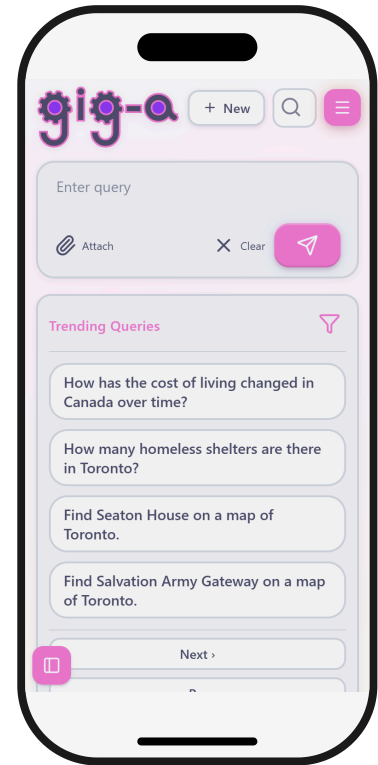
gig-a

+ New

Enter query

Attach

Clear

Trending Queries

How has the cost of living changed in Canada over time?

How many homeless shelters are there in Toronto?

Find Seaton House on a map of Toronto.

Find Salvation Army Gateway on a map of Toronto.

Next ›

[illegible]